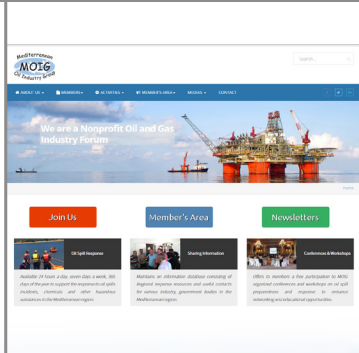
Mediterranean
MOIG
Oil Industry Group

Search...

ABOUT US ▾ MEMBERS ▾ ACTIVITIES ▾ MEMBER'S AREA ▾ MEDIA ▾ CONTACT

We are a Nonprofit Oil and Gas Industry Forum

Home

Join Us

Member's Area

Newsletters

Oil Spill Response

Available 24 hours a day, seven days a week, 365 days of the year to support the responses of oil spills incidents, chemicals and other hazardous substances in the Mediterranean region.

Sharing Information

Maintains an information database consisting of Regional response resources and useful contacts for various industry, government bodies in the Mediterranean region.

Conferences & Workshops

Offers to members a free participation to MOIG organized conferences and workshops on oil spill preparedness and response to enhance networking and educational opportunities.